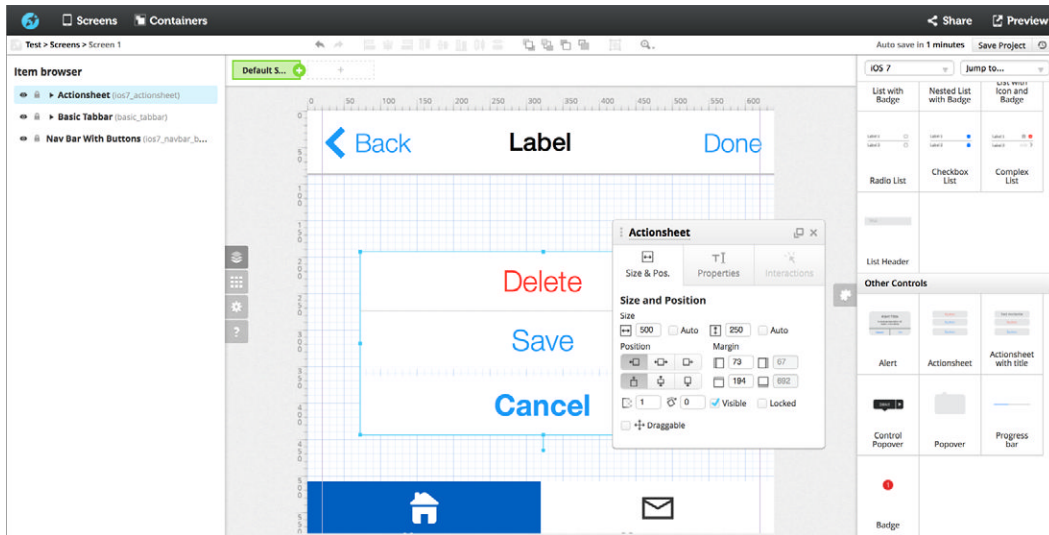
Screens Containers

Share Preview

Test > Screens > Screen 1

Auto save in 1 minutes Save Project

Item browser

Actionsheet (ios7_actionsheet)

Basic Tabbar (basic_tabbar)

Nav Bar With Buttons (ios7_navbar_b...

Default S...

+

0 50 100 150 200 250 300 350 400 450 500 550 600

Back Label Done

Delete

Save

Cancel

Actionsheet

Size & Pos. Properties Interactions

Size and Position

Size

500 Auto 250 Auto

Position Margin

73 67

194 882

1 0 Visible Locked

Draggable

iOS 7

Jump to...

List with Badge

Nested List with Badge

List with Icon and Badge

Radio List

Checkbox List

Complex List

List Header

Other Controls

Alert

Actionsheet

Actionsheet with title

Control Popover

Popover

Progress bar

Badge